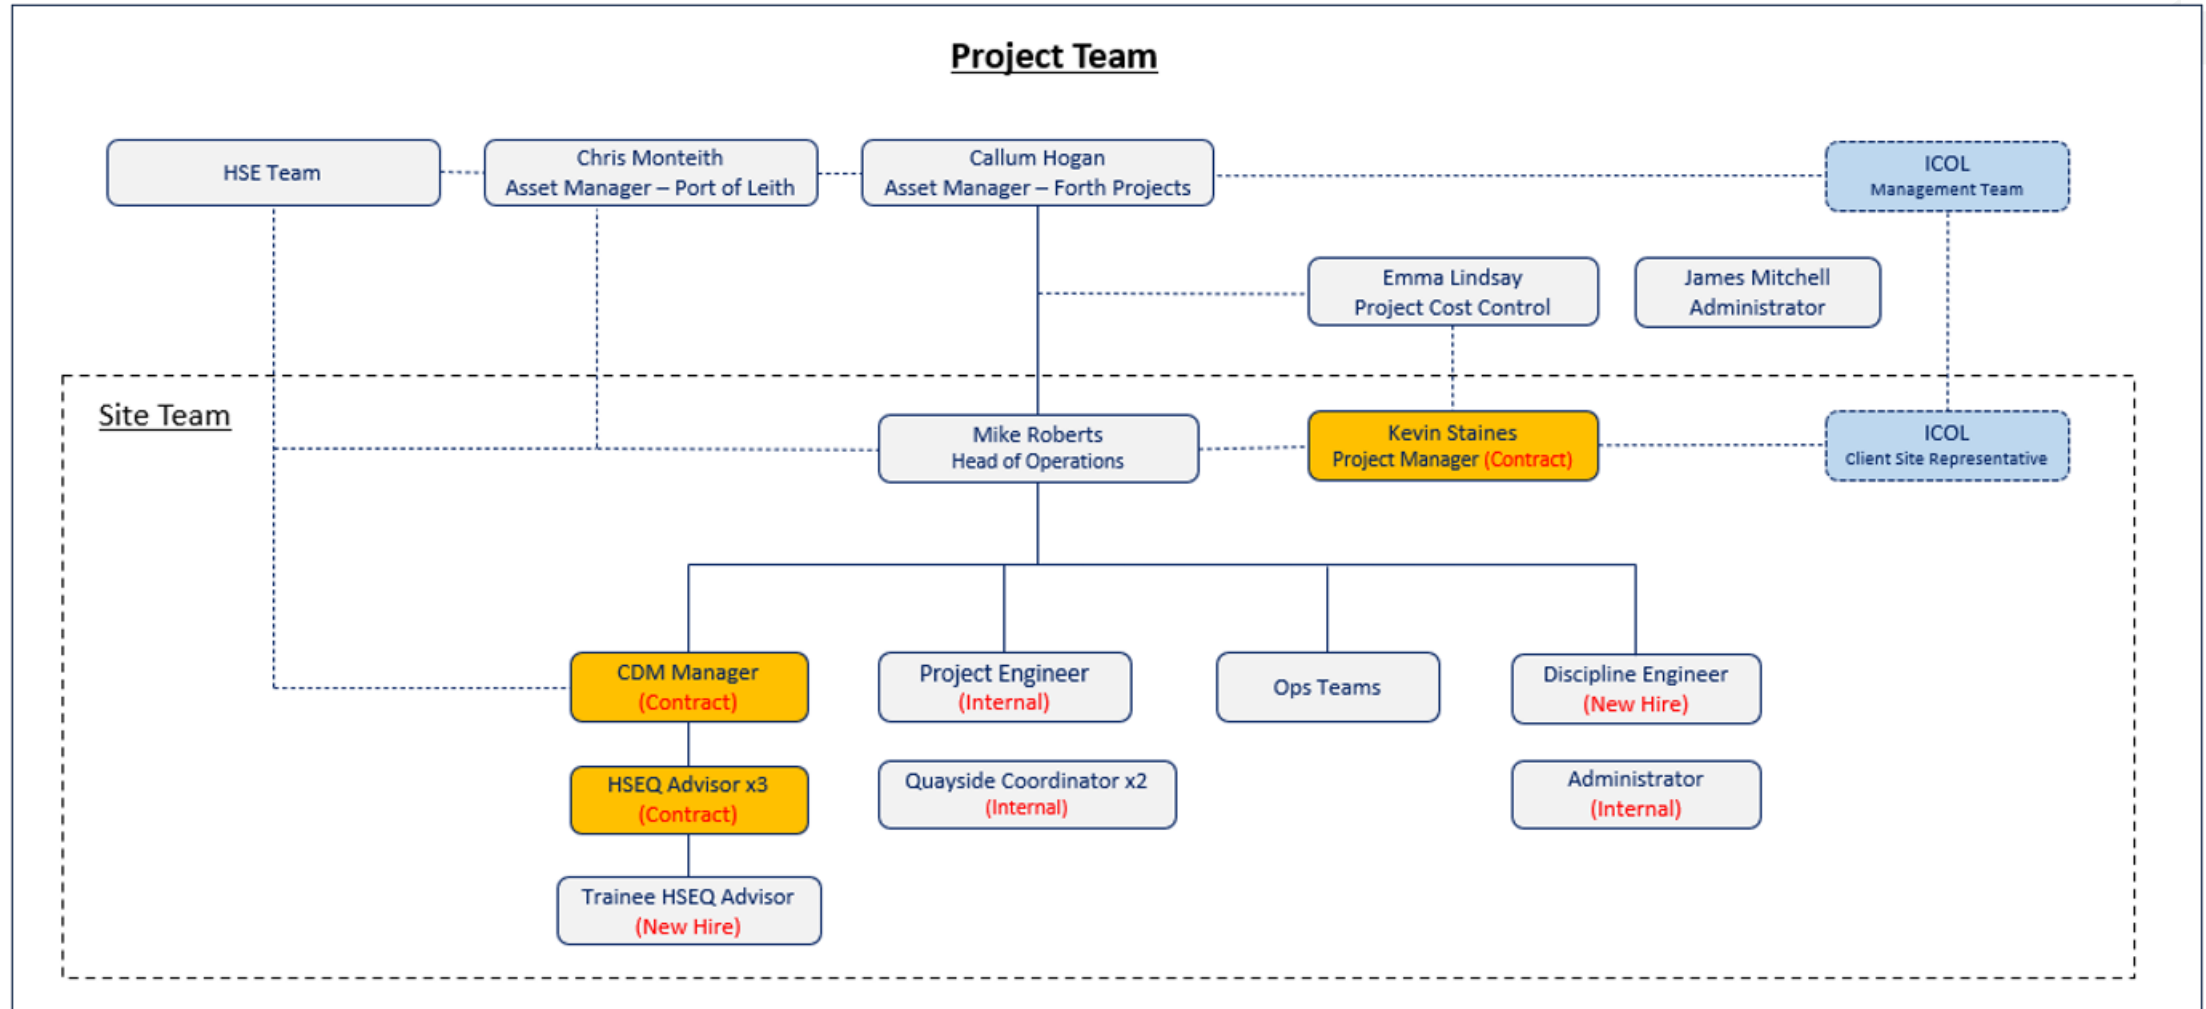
Project Team

HSE Team

Chris Monteith
Asset Manager – Port of Leith

Callum Hogan
Asset Manager – Forth Projects

ICOL
Management Team

Emma Lindsay
Project Cost Control

James Mitchell
Administrator

Site Team

Mike Roberts
Head of Operations

Kevin Staines
Project Manager (Contract)

ICOL
Client Site Representative

CDM Manager
(Contract)

Project Engineer
(Internal)

Ops Teams

Discipline Engineer
(New Hire)

HSEQ Advisor x3
(Contract)

Quayside Coordinator x2
(Internal)

Administrator
(Internal)

Trainee HSEQ Advisor
(New Hire)